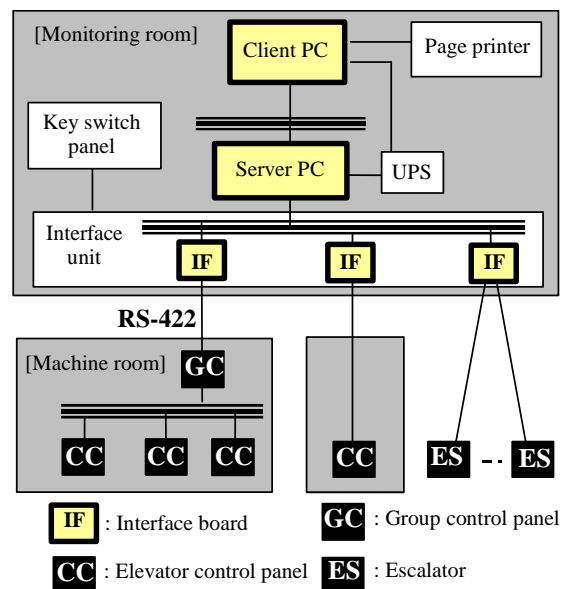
[Monitoring room]

Client PC

Page printer

Key switch panel

Server PC

UPS

Interface unit

IF

IF

IF

RS-422

[Machine room]

GC

CC

CC

CC

CC

ES

ES

IF : Interface board

GC : Group control panel

CC : Elevator control panel

ES : Escalator